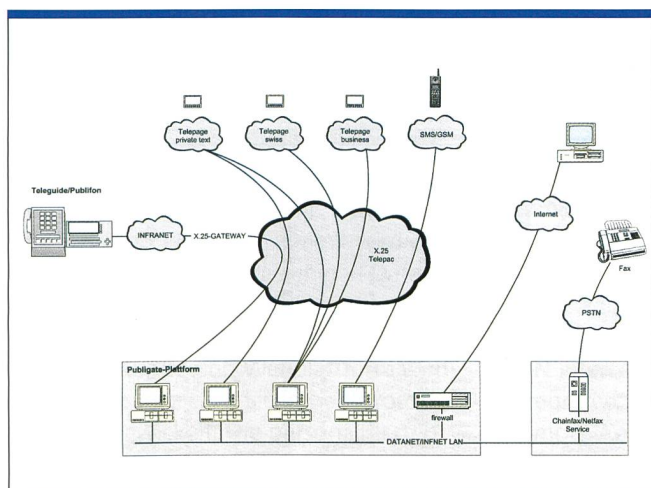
Telepage private text

Telepage swiss

Telepage business

SMS/GSM

Teleguide/Publifon

INFRANET

X.25-GATEWAY

X.25 Telepac

Internet

Fax

PSTN

Publigate-Plattform

firewall

Chainfax/Netfax Service

DATANET/INFNET LAN